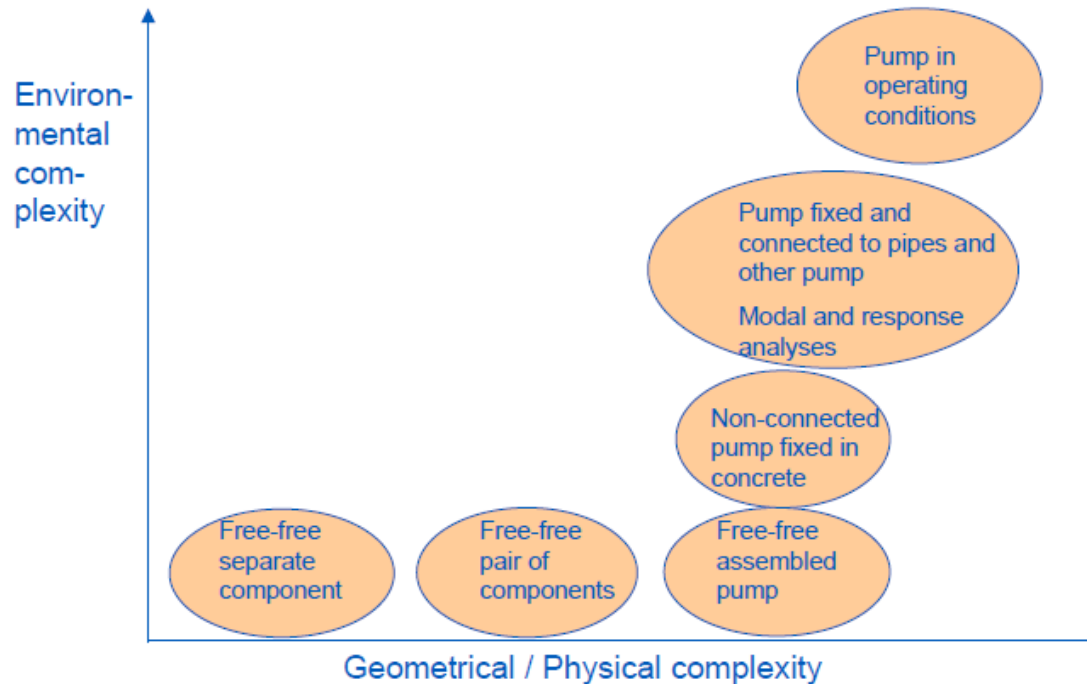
Environmental complexity

Pump in operating conditions

Pump fixed and connected to pipes and other pump

Modal and response analyses

Non-connected pump fixed in concrete

Free-free separate component

Free-free pair of components

Free-free assembled pump

Geometrical / Physical complexity